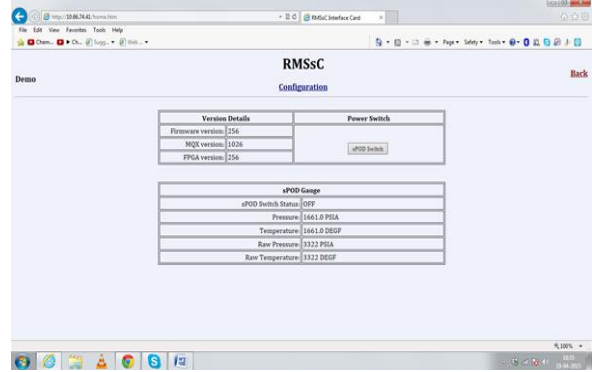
http://10.86.74.41/home.htm
RMSsC Interface Card
File Edit View Favorites Tools Help
Chem... Ch... Sugg... Web...
Page Safety Tools

RMSsC
Demo
Configuration
Back

| Version Details | | Power Switch |
|---|---|---|
| Firmware version: | 256 | xPOD Switch |
| MQX version: | 1026 | |
| FPGA version: | 256 | |

| xPOD Gauge | |
|---|---|
| xPOD Switch Status: | OFF |
| Pressure: | 1661.0 PSIA |
| Temperature: | 1661.0 DEGF |
| Raw Pressure: | 3322 PSIA |
| Raw Temperature: | 3322 DEGF |

100%
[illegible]